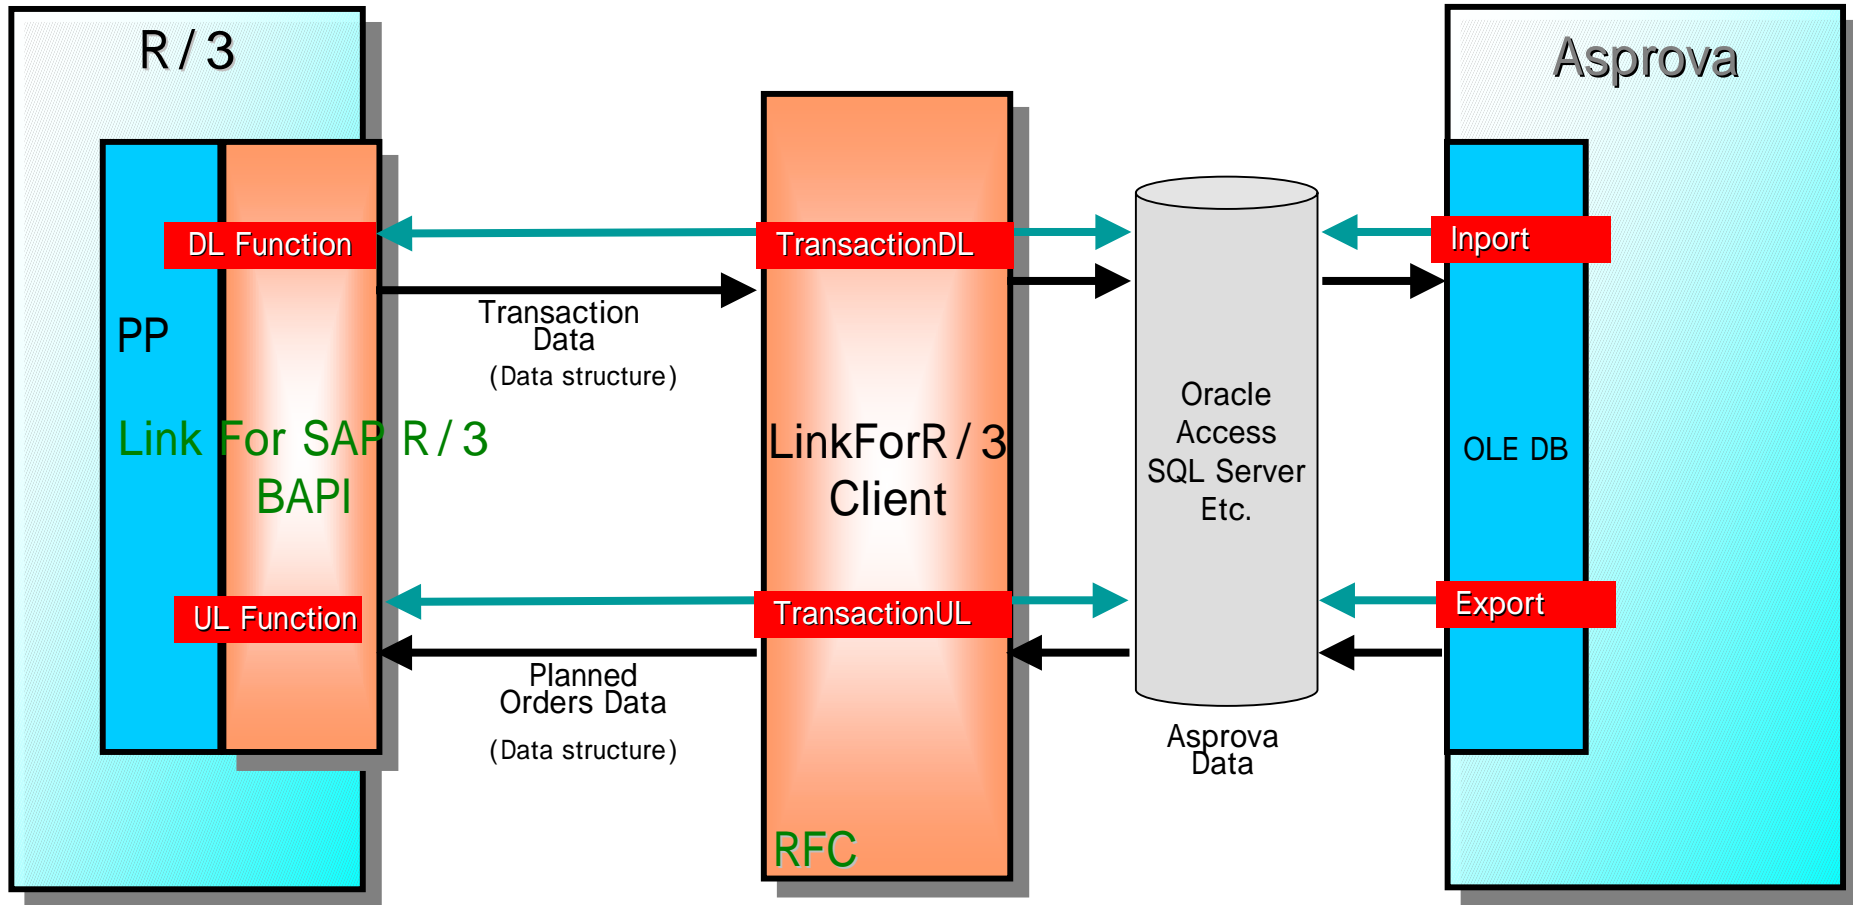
R/3

Asprova

DL Function

TransactionDL

Inport

PP

Transaction Data

(Data structure)

Link For SAP R/3

BAPI

LinkForR/3 Client

Oracle
Access
SQL Server
Etc.

OLE DB

UL Function

TransactionUL

Export

Planned Orders Data

(Data structure)

Asprova Data

RFC